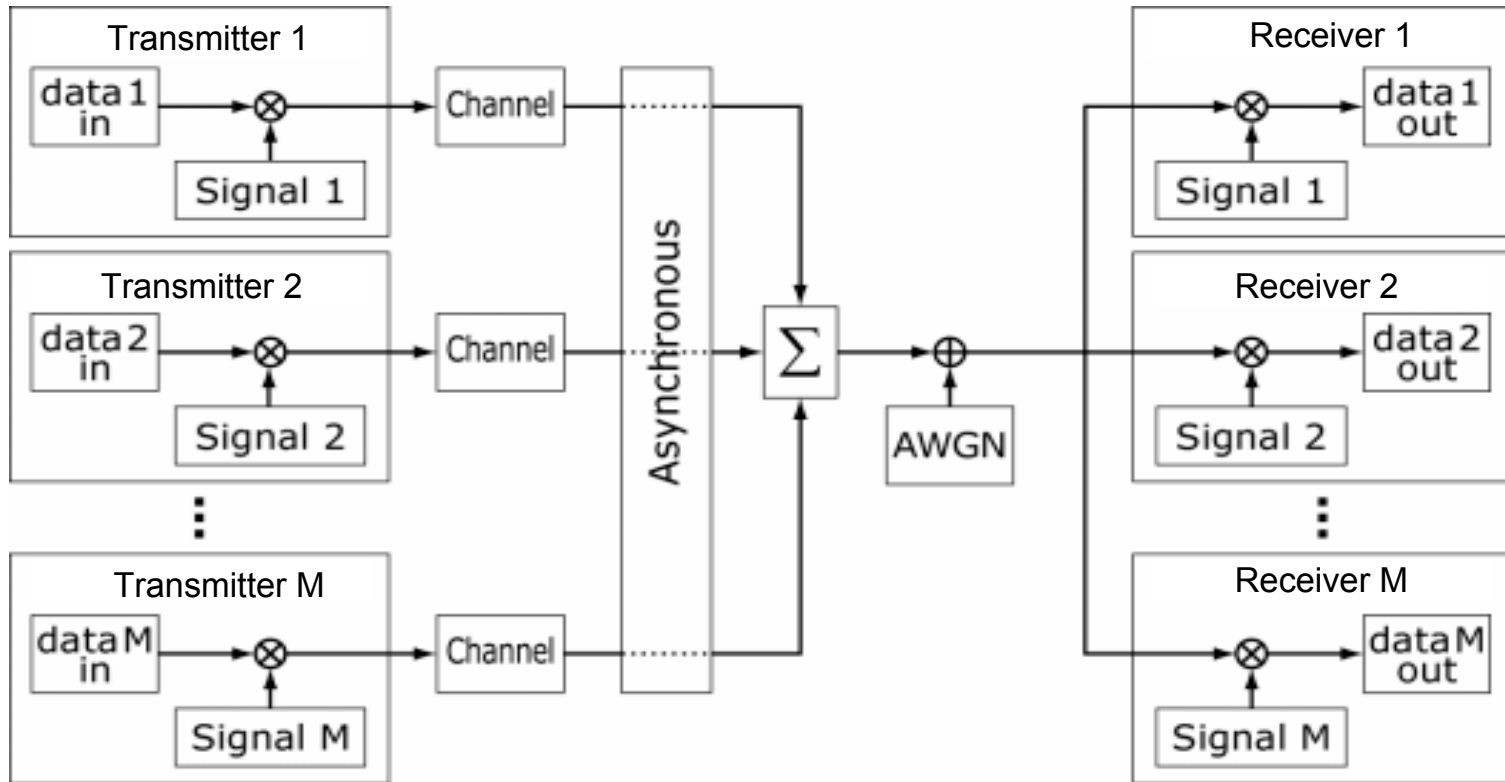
Transmitter 1
data 1 in
$\otimes$
Signal 1
Channel

Transmitter 2
data 2 in
$\otimes$
Signal 2
Channel

⋮

Transmitter M
data M in
$\otimes$
Signal M
Channel

Asynchronous

$\sum$

$\oplus$
AWGN

Receiver 1
$\otimes$
data 1 out
Signal 1

Receiver 2
$\otimes$
data 2 out
Signal 2

⋮

Receiver M
$\otimes$
data M out
Signal M